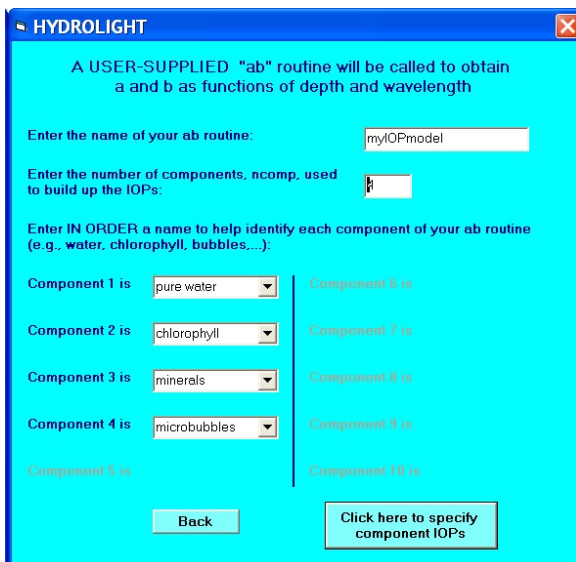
HYDROLIGHT

A USER-SUPPLIED "ab" routine will be called to obtain a and b as functions of depth and wavelength

Enter the name of your ab routine: mylOPmodel

Enter the number of components, ncomp, used to build up the IOPs: 4

Enter IN ORDER a name to help identify each component of your ab routine (e.g., water, chlorophyll, bubbles,...):

Component 1 is pure water

Component 2 is chlorophyll

Component 3 is minerals

Component 4 is microbubbles

Component 5 is

Component 6 is

Component 7 is

Component 8 is

Component 9 is

Component 10 is

Back

Click here to specify component IOPs